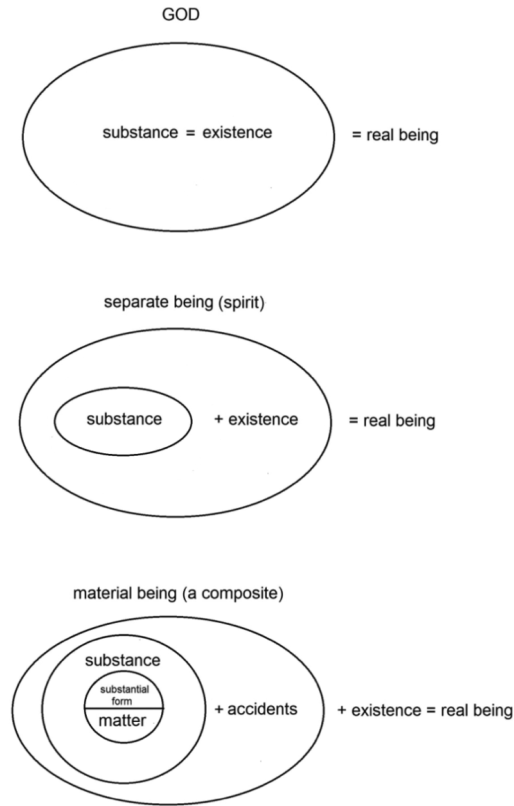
GOD

substance = existence

= real being

separate being (spirit)

substance

+ existence

= real being

material being (a composite)

substance

substantial form

matter

+ accidents

+ existence = real being